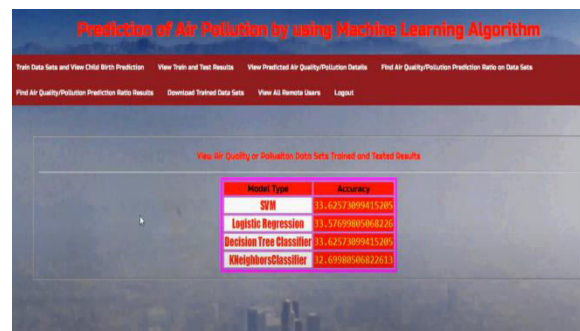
Prediction of Air Pollution by using Machine Learning Algorithm

Train Data Sets and View Child Birth Prediction View Train and Test Results View Predicted Air Quality/Pollution Details Find Air Quality/Pollution Prediction Ratio on Data Sets

Find Air Quality/Pollution Prediction Ratio Results Download Trained Data Sets View All Remote Users Logout

View Air Quality or Pollution Data Sets Trained and Tested Results

| Model Type | Accuracy |
|---|---|
| SVM | 33.62573099415205 |
| Logistic Regression | 33.57699805068226 |
| Decision Tree Classifier | 33.62573099415205 |
| KNeighborsClassifier | 32.69980506822613 |